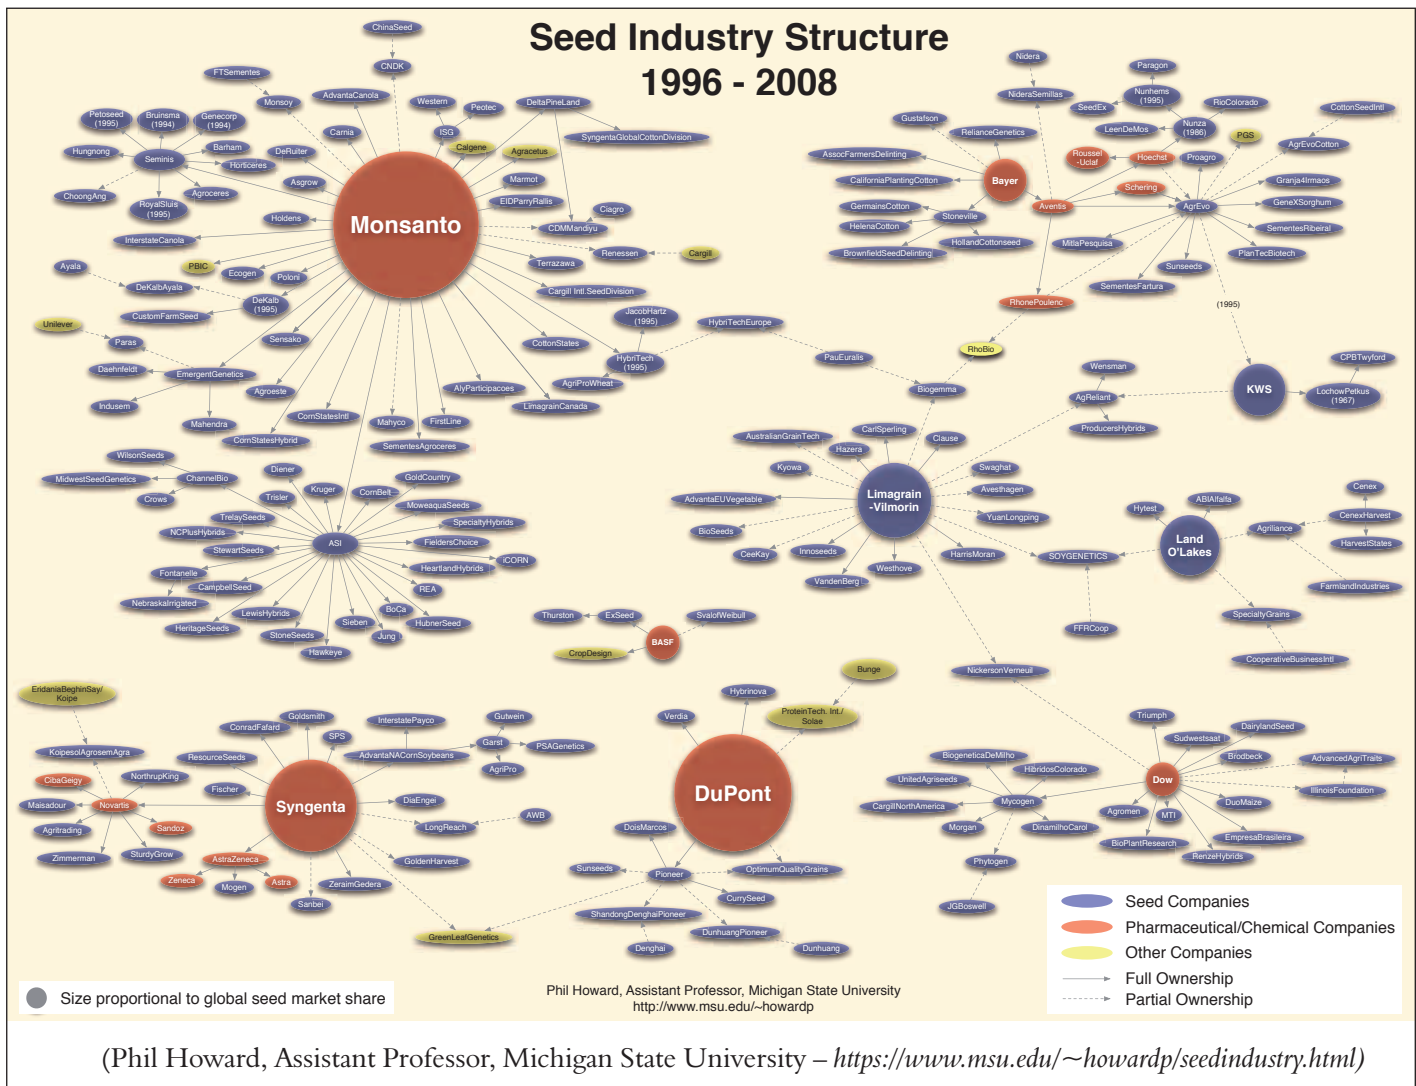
Seed Industry Structure
1996 - 2008

Monsanto
ChinaSeed
CNDK
FTSementes
AdvantaCanola
Monsoy
Western
Peotec
DeltaPineLand
SyngentaGlobalCottonDivision
Petoseed (1995)
Bruinsma (1994)
Genecorp (1994)
Carnia
ISG
Calgene
Agracetus
Hungnong
Seminis
Barham
DeRuiter
Horticeres
Asgrow
Marmot
EIDParryRallis
ChoongAng
RoyalSluis (1995)
Agroceres
Holdens
Ciagro
CDMMandiyu
InterstateCanola
Renessen
Cargill
Terrazawa
Ayala
PBIC
Ecogen
Poloni
DeKalbAyala
DeKalb (1995)
Cargill Intl.SeedDivision
CustomFarmSeed
JacobHartz (1995)
HybriTechEurope
Unilever
Sensako
Paras
CottonStates
Daehnfeldt
EmergentGenetics
HybriTech (1995)
AgriProWheat
Agroeste
AlyParticipacoes
Indusem
LimagrainCanada
Mahendra
CornStatesIntl
Mahyco
FirstLine
CornStatesHybrid
SementesAgroceres
WilsonSeeds
Diener
GoldCountry
MidwestSeedGenetics
ChannelBio
Kruger
CornBelt
Crows
Trisler
MoweaquaSeeds
TrelaySeeds
SpecialtyHybrids
NCPlusHybrids
ASI
FieldersChoice
StewartSeeds
HeartlandHybrids
iCORN
Fontanelle
CampbellSeed
REA
NebraskaIrrigated
LewisHybrids
BoCa
HeritageSeeds
Sieben
HubnerSeed
StoneSeeds
Jung
Hawkeye

Nidera
Paragon
NideraSemillas
Nunhems (1995)
SeedEx
RioColorado
CottonSeedIntl
Gustafson
Nunza (1986)
LeenDeMos
RelianceGenetics
PGS
Roussel-Uclaf
Hoechst
Proagro
AgrEvoCotton
AssocFarmersDelinting
Bayer
Schering
Granja4Irmaos
CaliforniaPlantingCotton
Aventis
AgrEvo
GeneXSorghum
GermainsCotton
Stoneville
HelenaCotton
HollandCottonseed
MitlaPesquisa
SementesRibeiral
BrownfieldSeedDelinting
PlanTecBiotech
Sunseeds
SementesFartura
RhonePoulenc
(1995)
RhoBio
PauEuralis
Wensman
CPBTwyford
Biogemma
AgReliant
KWS
LochowPetkus (1967)
ProducersHybrids
CarlSperling
AustralianGrainTech
Clause
Hazera
Swaghat
Kyowa
Limagrain -Vilmorin
Avesthagen
AdvantaEUVegetable
YuanLongping
Cenex
Hytest
ABIAlfalfa
CenexHarvest
BioSeeds
Land O'Lakes
Agriliance
CeeKay
Innoseeds
HarrisMoran
SOYGENETICS
HarvestStates
VandenBerg
Westhove
FarmlandIndustries
Thurston
ExSeed
SvalofWeibull
SpecialtyGrains
BASF
FFRCoop
CropDesign
CooperativeBusinessIntl
NickersonVerneuil
Bunge

EridaniaBeghinSay/ Koipe
Goldsmith
InterstatePayco
Gutwein
ConradFafard
SPS
Garst
KoipesolAgrosemAgra
ResourceSeeds
AdvantaNACornSoybeans
PSAGenetics
AgriPro
CibaGeigy
NorthrupKing
Fischer
Syngenta
DiaEngei
Maisadour
Novartis
AWB
Agritrading
Sandoz
LongReach
SturdyGrow
Zimmerman
AstraZeneca
GoldenHarvest
Zeneca
Mogen
Astra
ZeraimGedera
Sanbei
GreenLeafGenetics
Hybrinova
Verdia
ProteinTech. Intl./ Solae
DuPont
DoisMarcos
Sunseeds
Pioneer
OptimumQualityGrains
CurrySeed
ShandongDenghaiPioneer
DunhuangPioneer
Denghai
Dunhuang
Triumph
DairylandSeed
Sudwestsaat
BiogeneticaDeMilho
Brodbeck
AdvancedAgriTraits
HibridosColorado
UnitedAgriseeds
Dow
IllinoisFoundation
CargillNorthAmerica
Mycogen
Agromen
DuoMaize
MTI
Morgan
DinamilhoCarol
EmpresaBrasileira
BioPlantResearch
RenzeHybrids
Phytogen
JGBoswell

Seed Companies
Pharmaceutical/Chemical Companies
Other Companies
Full Ownership
Partial Ownership

Size proportional to global seed market share

Phil Howard, Assistant Professor, Michigan State University
http://www.msu.edu/~howardp

(Phil Howard, Assistant Professor, Michigan State University – https://www.msu.edu/~howardp/seedindustry.html)